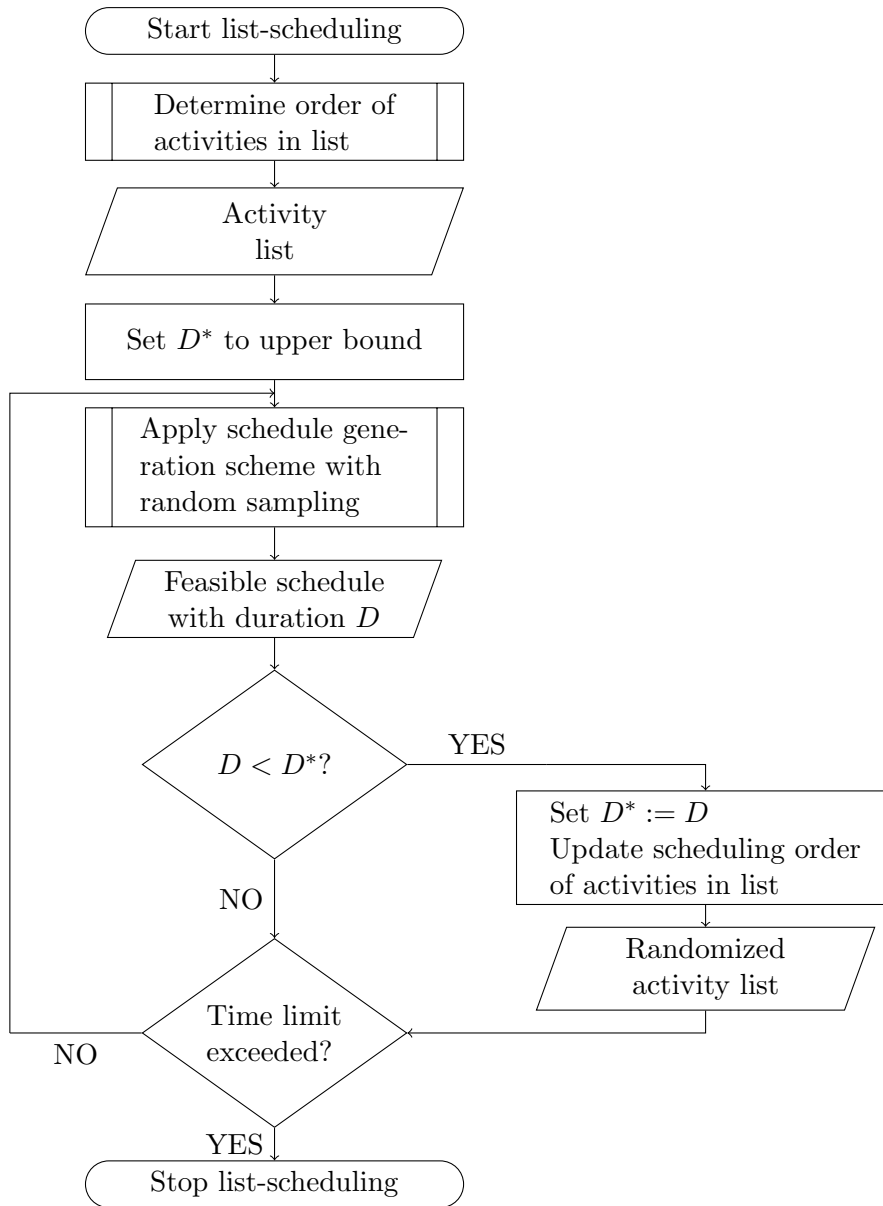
Start list-scheduling

Determine order of activities in list

Activity list

Set $D^*$ to upper bound

Apply schedule generation scheme with random sampling

Feasible schedule with duration $D$

$D < D^*$?

YES

Set $D^* := D$
Update scheduling order of activities in list

Randomized activity list

NO

Time limit exceeded?

NO

YES

Stop list-scheduling